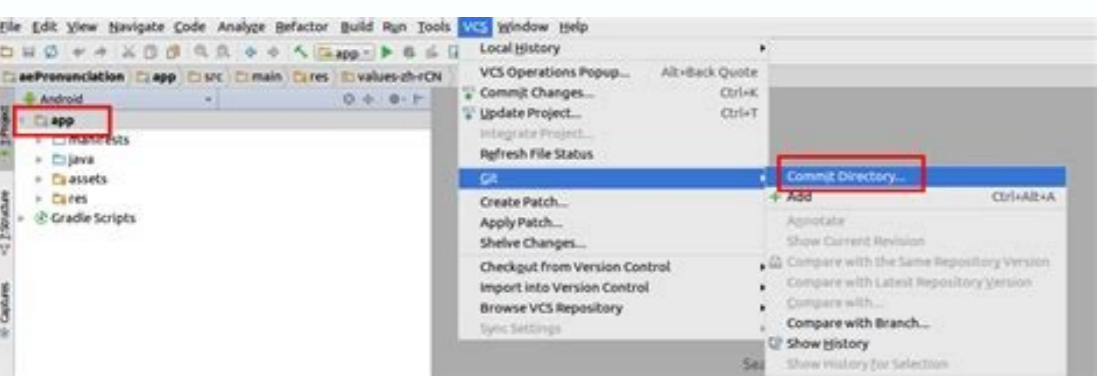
File Edit View Navigate Code Analyze Refactor Build Run Tools VCS Window Help

app

aePronunciation app src main res values-zh-rCN

Android

app
manifests
java
assets
res
Gradle Scripts

1: Project
7: Structure
Captures

Local History
VCS Operations Popup... Alt+Back Quote
Commit Changes... Ctrl+K
Update Project... Ctrl+T
Integrate Project...
Refresh File Status
Git
Create Patch...
Apply Patch...
Shelve Changes...
Checkout from Version Control
Import into Version Control
Browse VCS Repository
Sync Settings

Commit Directory...
Add Ctrl+Alt+A
Annotate
Show Current Revision
Compare with the Same Repository Version
Compare with Latest Repository Version
Compare with...
Compare with Branch...
Show History
Show History for Selection

Sea